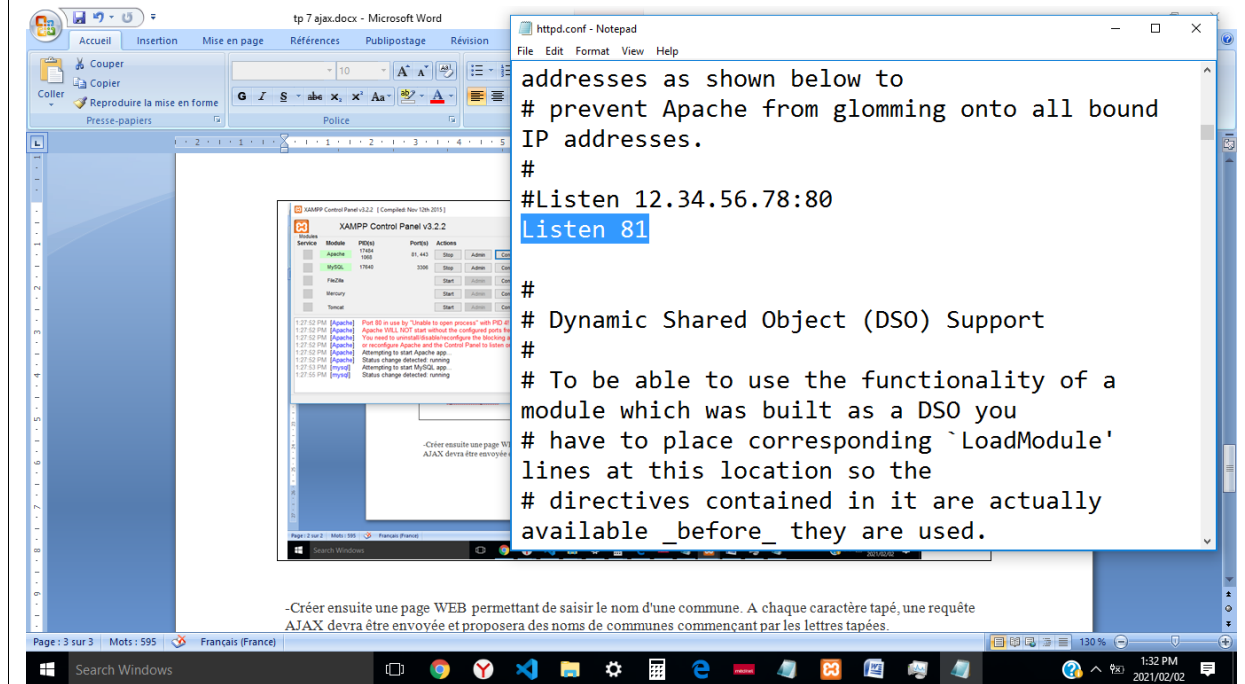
tp 7 ajax.docx - Microsoft Word

Accueil Insertion Mise en page Références Publipostage Révision

Couper
Copier
Coller
Reproduire la mise en forme
Presse-papiers

10
G I S abe x, x² Aa
Police

httpd.conf - Notepad
File Edit Format View Help

addresses as shown below to
# prevent Apache from glomming onto all bound IP addresses.
#
#Listen 12.34.56.78:80
Listen 81

#
# Dynamic Shared Object (DSO) Support
#
# To be able to use the functionality of a module which was built as a DSO you
# have to place corresponding `LoadModule' lines at this location so the
# directives contained in it are actually available _before_ they are used.

XAMPP Control Panel v3.2.2 [ Compiled: Nov 12th 2015 ]
XAMPP Control Panel v3.2.2
Modules
Service Module PID(s) Port(s) Actions
Apache 17484 1068 81, 443 Stop Admin
MySQL 17640 3306 Stop Admin
FileZilla Start Admin
Mercury Start Admin
Tomcat Start Admin

1:27:52 PM [Apache] Port 80 in use by "Unable to open process" with PID 4!
1:27:52 PM [Apache] Apache WILL NOT start without the configured ports free
1:27:52 PM [Apache] You need to uninstall/disable/reconfigure the blocking a
1:27:52 PM [Apache] or reconfigure Apache and the Control Panel to listen o
1:27:52 PM [Apache] Attempting to start Apache app...
1:27:52 PM [Apache] Status change detected: running
1:27:53 PM [mysql] Attempting to start MySQL app...
1:27:55 PM [mysql] Status change detected: running

-Créer ensuite une page W
AJAX devra être envoyée

Page : 2 sur 2 Mots : 595 Français (France)
Search Windows

-Créer ensuite une page WEB permettant de saisir le nom d'une commune. A chaque caractère tapé, une requête AJAX devra être envoyée et proposera des noms de communes commençant par les lettres tapées.

Page : 3 sur 3 Mots : 595 Français (France)
130 %

Search Windows
1:32 PM
2021/02/02